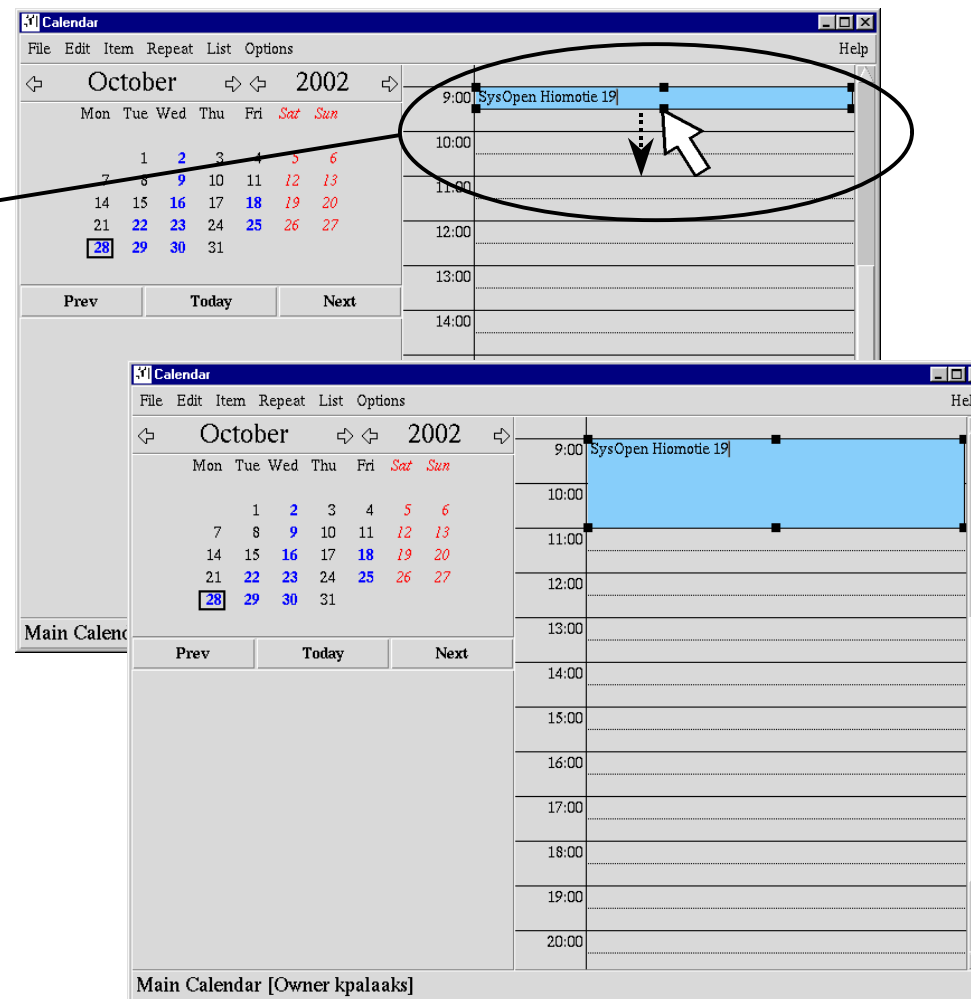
Calendar

File Edit Item Repeat List Options Help

October 2002

| Mon | Tue | Wed | Thu | Fri | Sat | Sun |
|---|---|---|---|---|---|---|
| | 1 | 2 | 3 | 4 | 5 | 6 |
| 7 | 8 | 9 | 10 | 11 | 12 | 13 |
| 14 | 15 | 16 | 17 | 18 | 19 | 20 |
| 21 | 22 | 23 | 24 | 25 | 26 | 27 |
| 28 | 29 | 30 | 31 | | | |

Prev Today Next

9:00 SysOpen Hiomotie 19
10:00
11:00
12:00
13:00
14:00

Main Calend

Calendar

File Edit Item Repeat List Options Help

October 2002

| Mon | Tue | Wed | Thu | Fri | Sat | Sun |
|---|---|---|---|---|---|---|
| | 1 | 2 | 3 | 4 | 5 | 6 |
| 7 | 8 | 9 | 10 | 11 | 12 | 13 |
| 14 | 15 | 16 | 17 | 18 | 19 | 20 |
| 21 | 22 | 23 | 24 | 25 | 26 | 27 |
| 28 | 29 | 30 | 31 | | | |

Prev Today Next

9:00 SysOpen Hiomotie 19
10:00
11:00
12:00
13:00
14:00
15:00
16:00
17:00
18:00
19:00
20:00

Main Calendar [Owner kpalaaks]